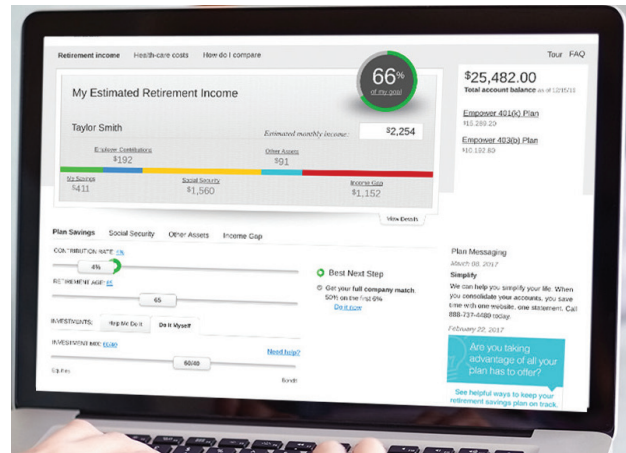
Retirement income Health-care costs How do I compare

Tour FAQ

My Estimated Retirement Income

66% of my goal

Taylor Smith

Estimated monthly income: $2,254

Employer Contributions $192

Other Assets $91

My Savings $411

Social Security $1,560

Income Gap $1,152

View Details

$25,482.00

Total account balance as of 12/15/17

Empower 401(k) Plan $15,289.20

Empower 403(b) Plan $10,192.80

Plan Savings Social Security Other Assets Income Gap

CONTRIBUTION RATE: 4%

4%

RETIREMENT AGE: 65

65

INVESTMENTS: Help Me Do It Do It Myself

INVESTMENT MIX: 60/40

60/40

Equities Bonds

Need help?

Best Next Step

Get your full company match. 50% on the first 6%

Do it now

Plan Messaging

March 08, 2017

Simplify

We can help you simplify your life. When you consolidate your accounts, you save time with one website, one statement. Call 888-737-4480 today.

February 22, 2017

Are you taking advantage of all your plan has to offer?

See helpful ways to keep your retirement savings plan on track.